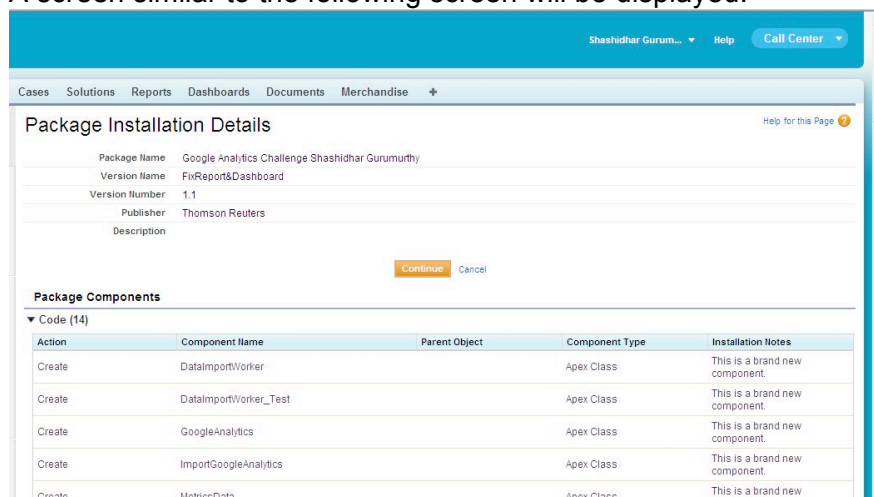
A screen similar to the following screen will be displayed:

Shashidhar Gurum... ▼ Help Call Center ▼

Cases Solutions Reports Dashboards Documents Merchandise +

Package Installation Details

Help for this Page

| | |
|---|---|
| Package Name | Google Analytics Challenge Shashidhar Gurumurthy |
| Version Name | FixReport&Dashboard |
| Version Number | 1.1 |
| Publisher | Thomson Reuters |
| Description | |

Continue Cancel

Package Components

▼ Code (14)

| Action | Component Name | Parent Object | Component Type | Installation Notes |
|---|---|---|---|---|
| Create | DataImportWorker | | Apex Class | This is a brand new component. |
| Create | DataImportWorker_Test | | Apex Class | This is a brand new component. |
| Create | GoogleAnalytics | | Apex Class | This is a brand new component. |
| Create | ImportGoogleAnalytics | | Apex Class | This is a brand new component. |
| Create | MetricsData | | Apex Class | This is a brand new |